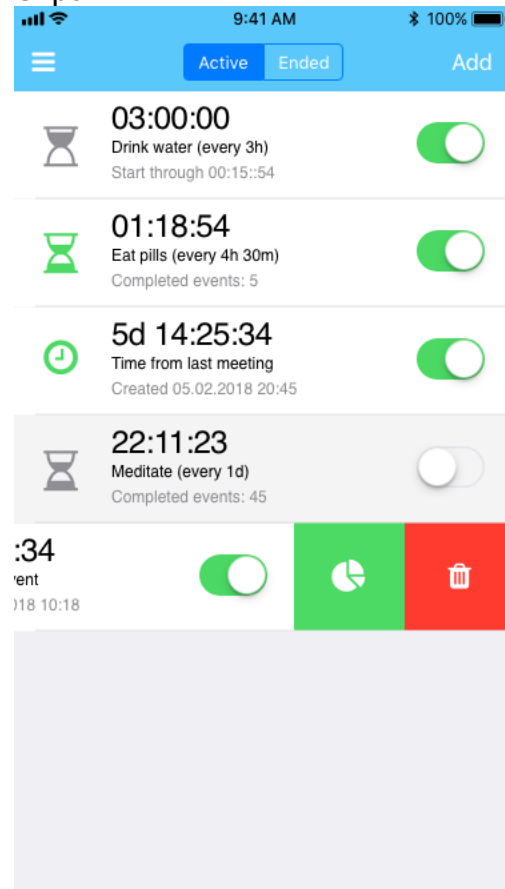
9:41 AM
100%
Active Ended
Add
03:00:00
Drink water (every 3h)
Start through 00:15::54
01:18:54
Eat pills (every 4h 30m)
Completed events: 5
5d 14:25:34
Time from last meeting
Created 05.02.2018 20:45
22:11:23
Meditate (every 1d)
Completed events: 45
:34
vent
)18 10:18